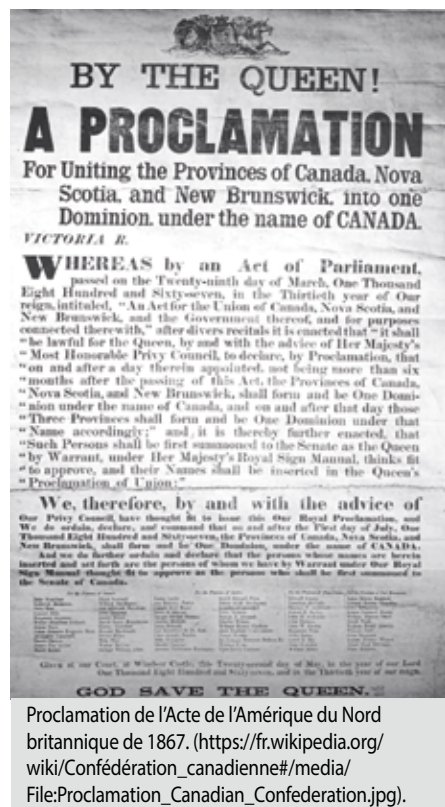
BY THE QUEEN!

A PROCLAMATION

For Uniting the Provinces of Canada, Nova Scotia, and New Brunswick, into one Dominion, under the name of CANADA.

VICTORIA R.

WHEREAS by an Act of Parliament, passed on the Twenty-ninth day of March, One Thousand Eight Hundred and Sixty-seven, in the Thirtieth year of Our reign, intituled, "An Act for the Union of Canada, Nova Scotia, and New Brunswick, and the Government thereof, and for purposes connected therewith," after divers recitals it is enacted that "it shall "be lawful for the Queen, by and with the advice of Her Majesty's "Most Honorable Privy Council, to declare, by Proclamation, that "on and after a day therein appointed, not being more than six "months after the passing of this Act, the Provinces of Canada, "Nova Scotia, and New Brunswick, shall form and be One Dominion under the name of Canada, and on and after that day those "Three Provinces shall form and be One Dominion under that "Name accordingly;" and it is thereby further enacted, that "Such Persons shall be first summoned to the Senate as the Queen "by Warrant, under Her Majesty's Royal Sign Manual, thinks fit "to approve, and their Names shall be inserted in the Queen's "Proclamation of Union;"

We, therefore, by and with the advice of Our Privy Council, have thought fit to issue this Our Royal Proclamation, and We do ordain, declare, and command that on and after the First day of July, One Thousand Eight Hundred and Sixty-seven, the Provinces of Canada, Nova Scotia, and New Brunswick, shall form and be One Dominion, under the name of CANADA. And we do further ordain and declare that the persons whose names are herein inserted and set forth are the persons of whom we have by Warrant under Our Royal Sign Manual thought fit to approve as the persons who shall be first summoned to the Senate of Canada.

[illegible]

Given at our Court, at Windsor Castle, this Twenty-second day of May, in the year of our Lord One Thousand Eight Hundred and Sixty-seven, and in the Thirtieth year of our reign.

GOD SAVE THE QUEEN.

Proclamation de l'Acte de l'Amérique du Nord britannique de 1867. (https://fr.wikipedia.org/wiki/Confédération_canadienne#/media/File:Proclamation_Canadian_Confederation.jpg).